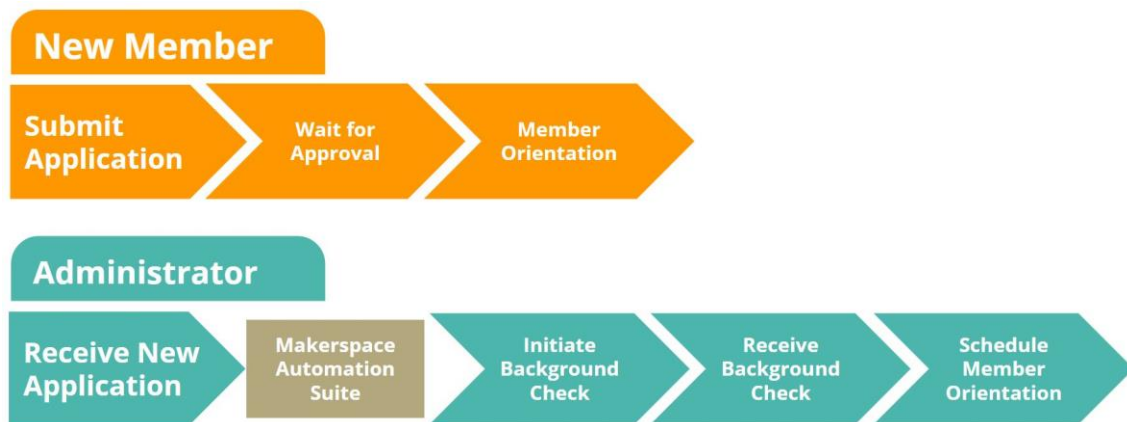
New Member

Submit Application

Wait for Approval

Member Orientation

Administrator

Receive New Application

Makerspace Automation Suite

Initiate Background Check

Receive Background Check

Schedule Member Orientation